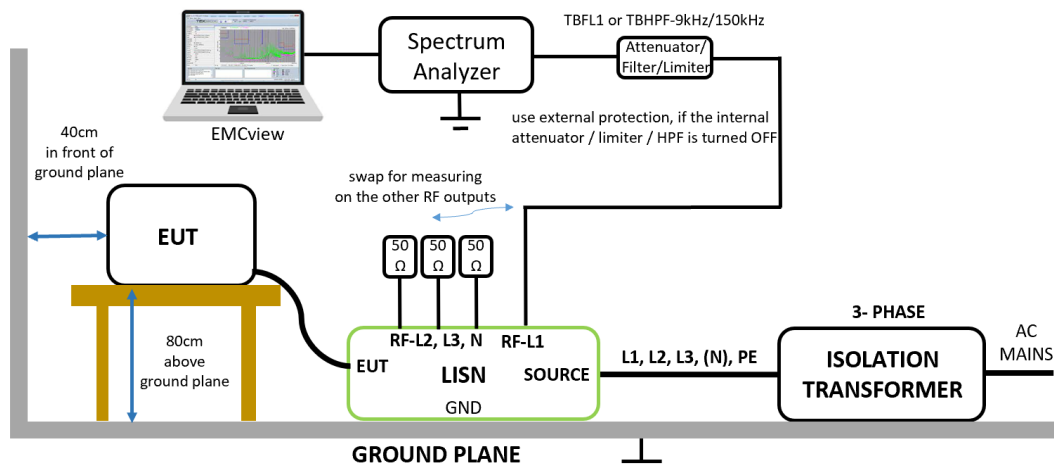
EMCview

Spectrum Analyzer

TBFL1 or TBHPF-9kHz/150kHz

Attenuator/ Filter/Limiter

use external protection, if the internal attenuator / limiter / HPF is turned OFF

40cm in front of ground plane

swap for measuring on the other RF outputs

EUT

50 Ω

50 Ω

50 Ω

80cm above ground plane

RF-L2, L3, N

RF-L1

EUT

LISN

SOURCE

GND

L1, L2, L3, (N), PE

3- PHASE

ISOLATION TRANSFORMER

AC MAINS

GROUND PLANE